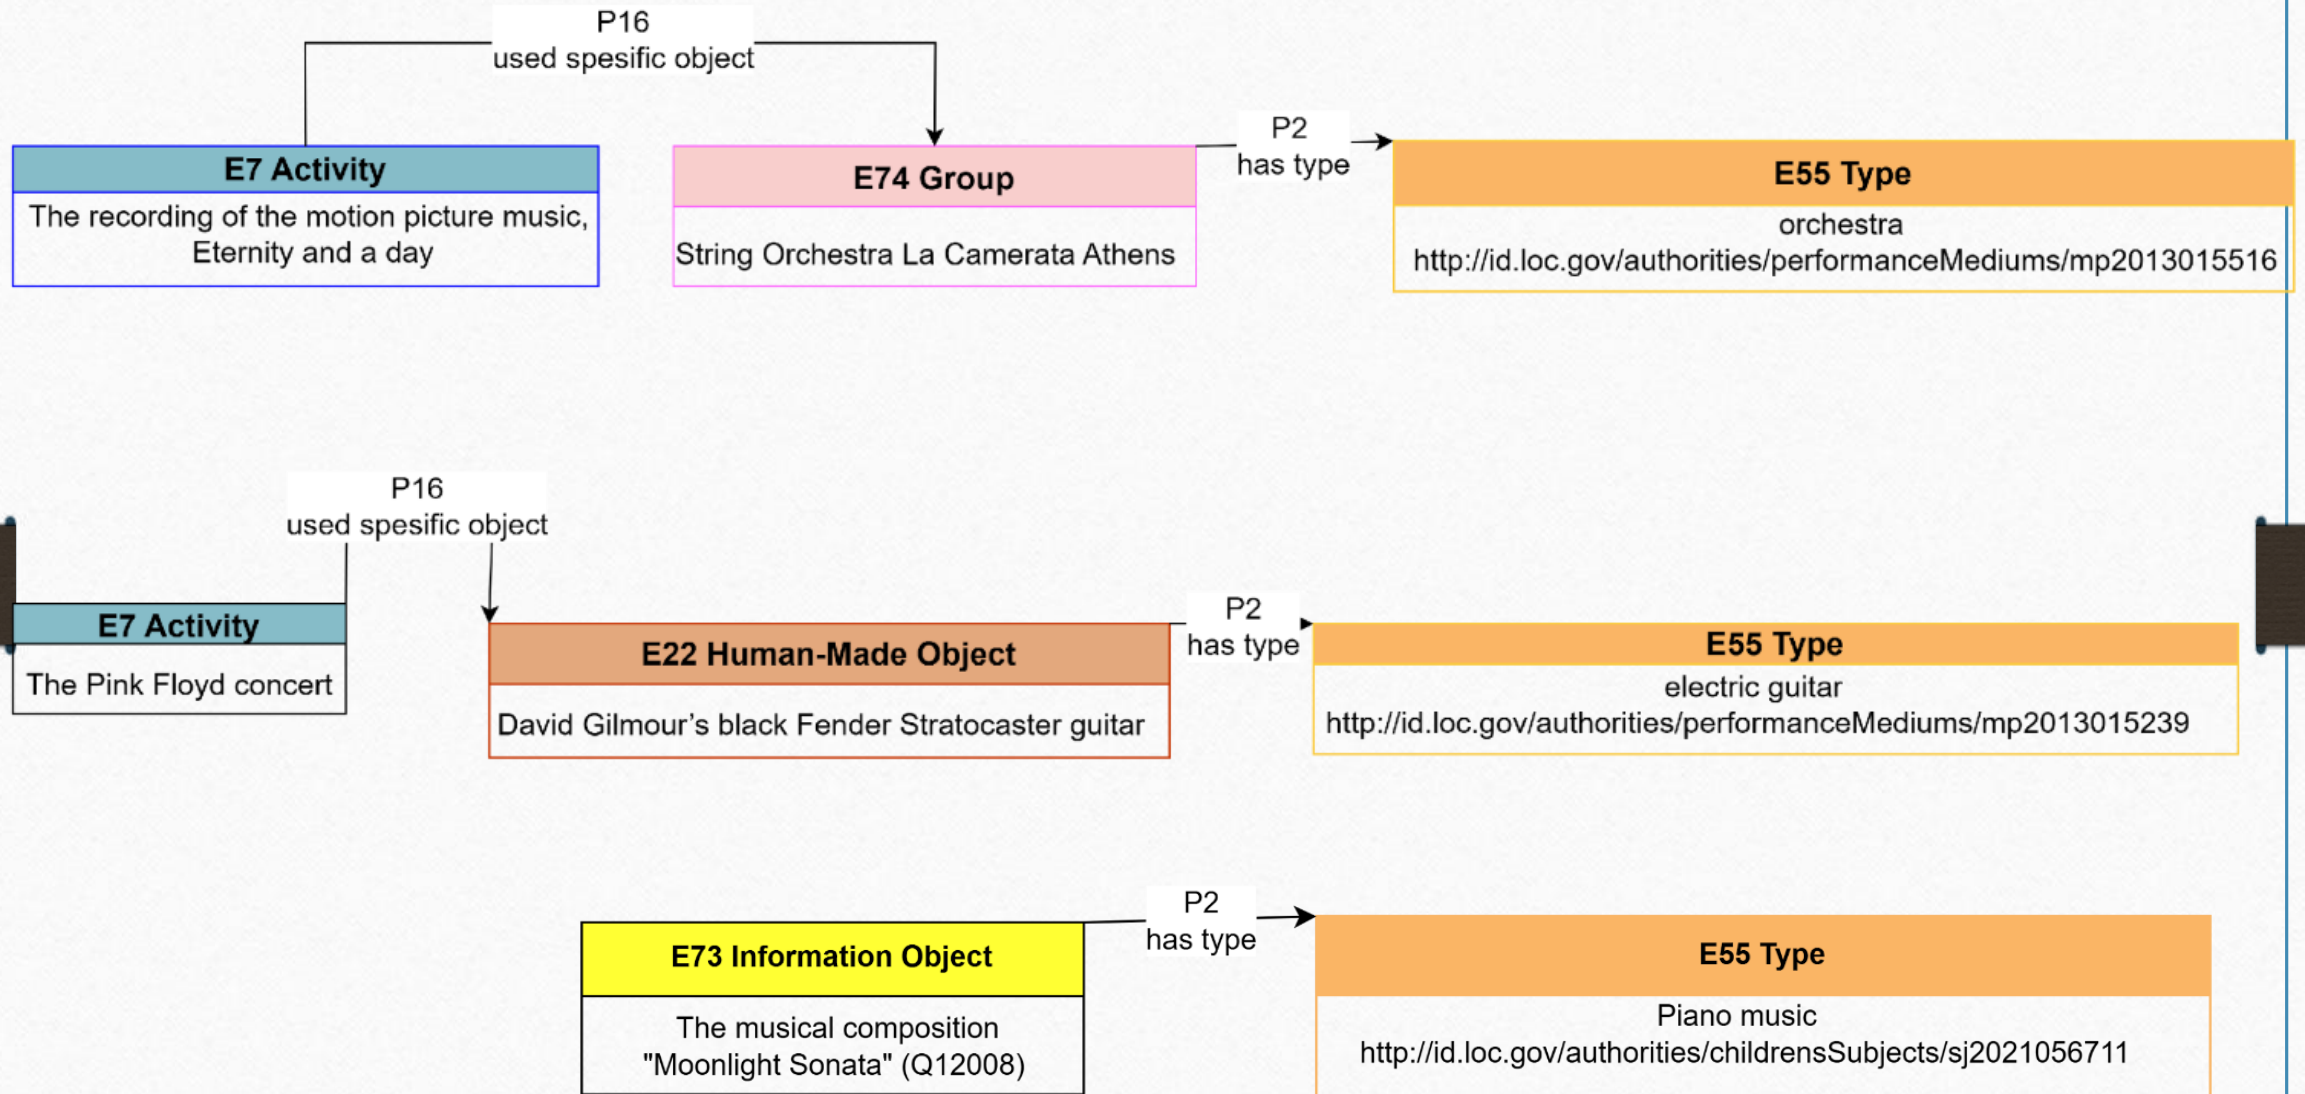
P16
used spesific object

E7 Activity
The recording of the motion picture music, Eternity and a day

E74 Group
String Orchestra La Camerata Athens

P2
has type

E55 Type
orchestra
http://id.loc.gov/authorities/performanceMediums/mp2013015516

P16
used spesific object

E7 Activity
The Pink Floyd concert

E22 Human-Made Object
David Gilmour’s black Fender Stratocaster guitar

P2
has type

E55 Type
electric guitar
http://id.loc.gov/authorities/performanceMediums/mp2013015239

E73 Information Object
The musical composition "Moonlight Sonata" (Q12008)

P2
has type

E55 Type
Piano music
http://id.loc.gov/authorities/childrensSubjects/sj2021056711